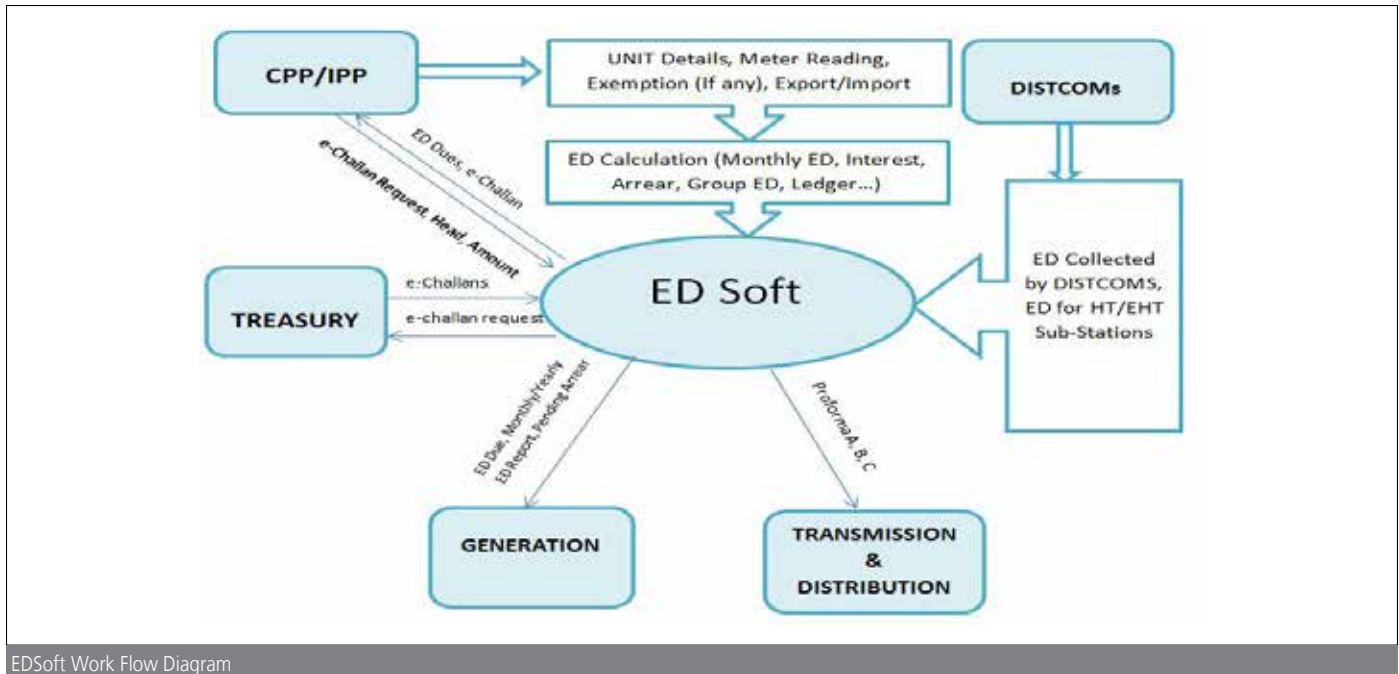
CPP/IPP

UNIT Details, Meter Reading, Exemption (If any), Export/Import

DISTCOMs

ED Dues, e-Challan

e-Challan Request, Head, Amount

ED Calculation (Monthly ED, Interest, Arrear, Group ED, Ledger...)

ED Soft

ED Collected by DISTCOMS, ED for HT/EHT Sub-Stations

e:Challans

e-challan request

TREASURY

ED Due, Monthly/Yearly ED Report, Pending Arrear

ProformaA, B, C

GENERATION

TRANSMISSION & DISTRIBUTION

EDSoft Work Flow Diagram